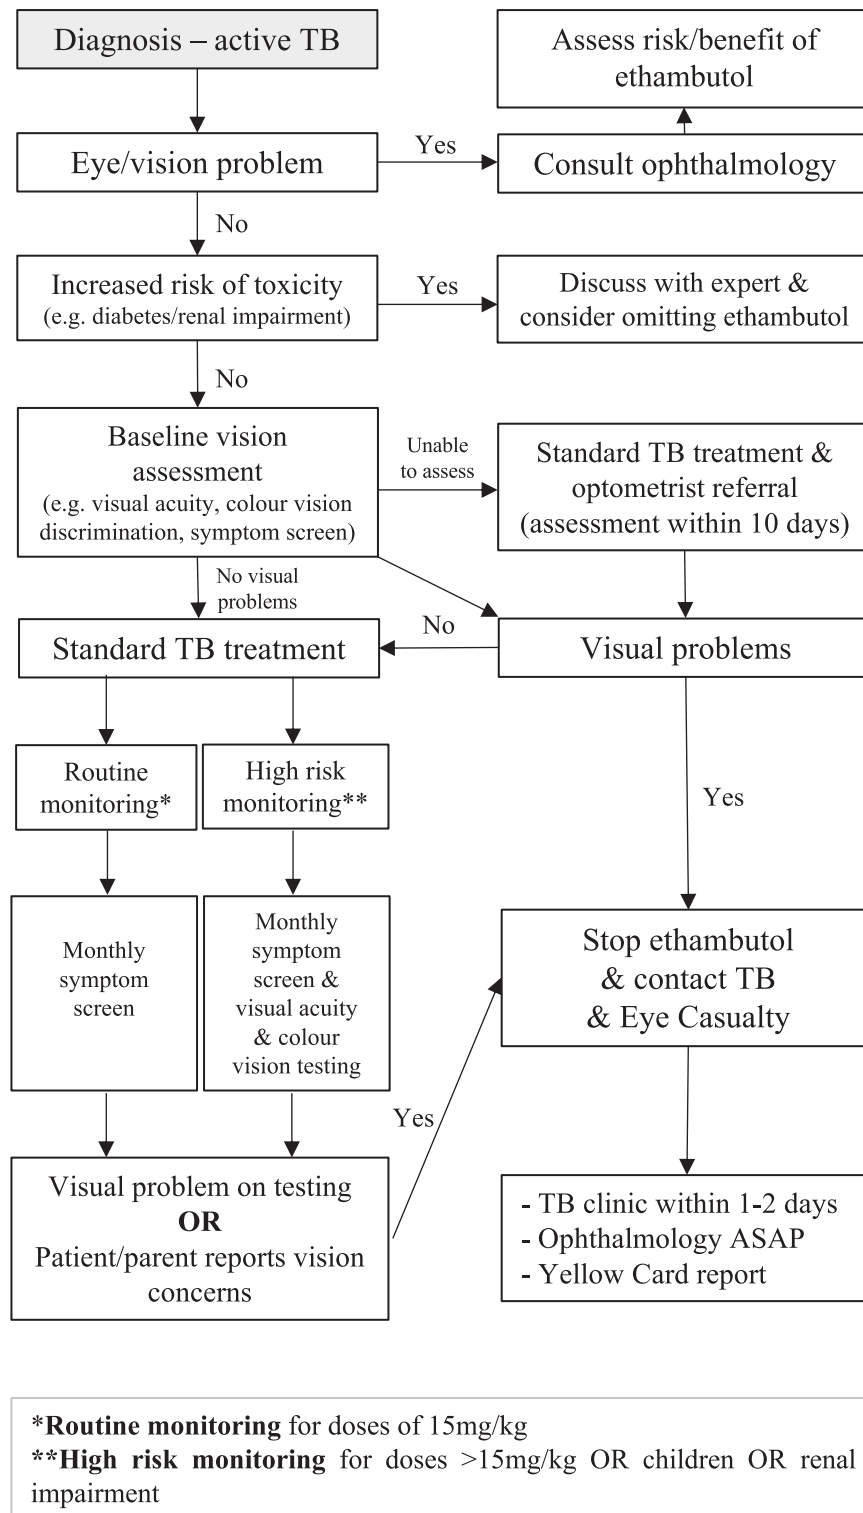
Diagnosis – active TB

Assess risk/benefit of ethambutol

Eye/vision problem

Yes

Consult ophthalmology

No

Increased risk of toxicity
(e.g. diabetes/renal impairment)

Yes

Discuss with expert & consider omitting ethambutol

No

Baseline vision assessment
(e.g. visual acuity, colour vision discrimination, symptom screen)

Unable to assess

Standard TB treatment & optometrist referral (assessment within 10 days)

No visual problems

No

Standard TB treatment

Visual problems

Routine monitoring*

High risk monitoring**

Yes

Monthly symptom screen

Monthly symptom screen & visual acuity & colour vision testing

Stop ethambutol & contact TB & Eye Casualty

Yes

Visual problem on testing
**OR**
Patient/parent reports vision concerns

- TB clinic within 1-2 days
- Ophthalmology ASAP
- Yellow Card report

*__Routine monitoring__ for doses of 15mg/kg
**__High risk monitoring__ for doses >15mg/kg OR children OR renal impairment